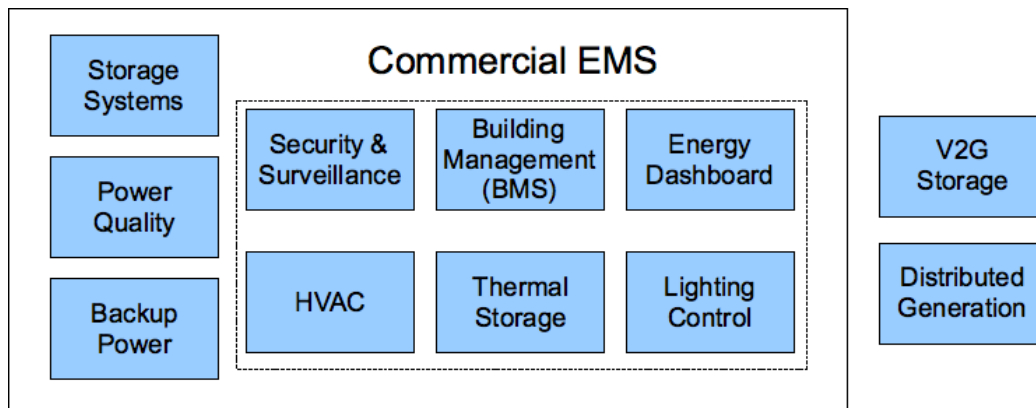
Commercial EMS

Storage Systems

Power Quality

Backup Power

Security & Surveillance

Building Management (BMS)

Energy Dashboard

HVAC

Thermal Storage

Lighting Control

V2G Storage

Distributed Generation